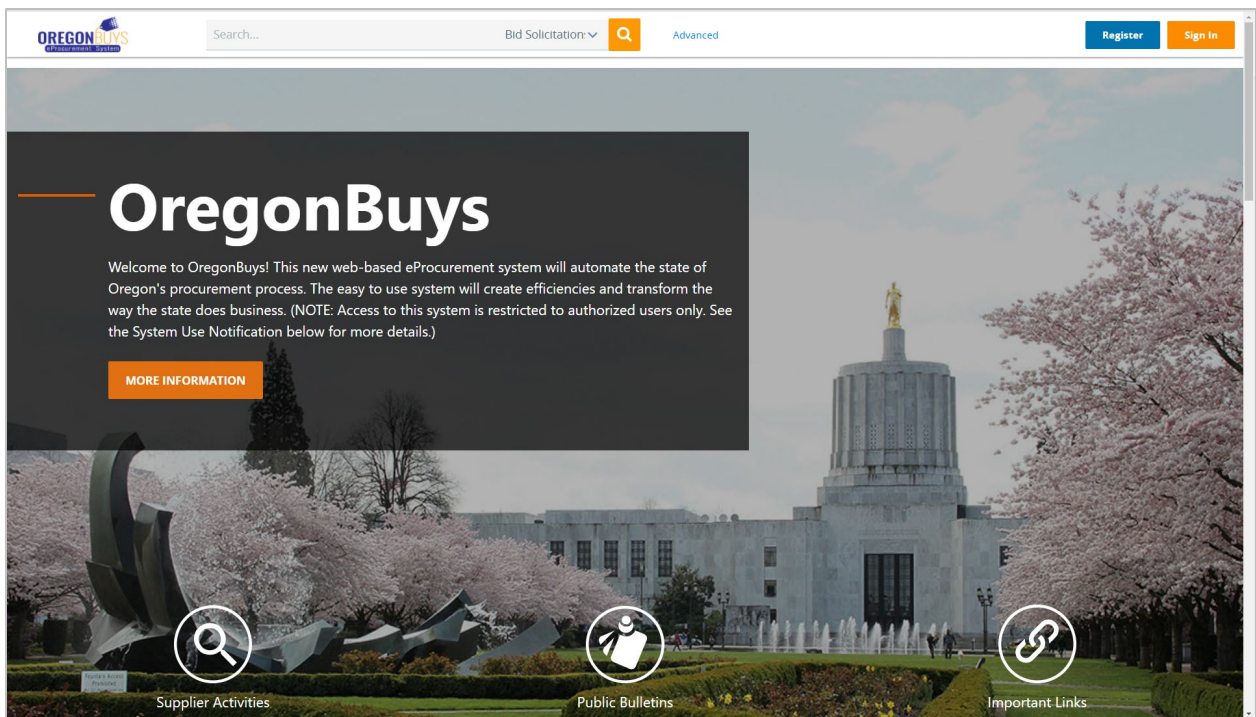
OREGONBUYS
eProcurement System

Search...

Bid Solicitation

Advanced

Register

Sign In

OregonBuys

Welcome to OregonBuys! This new web-based eProcurement system will automate the state of Oregon's procurement process. The easy to use system will create efficiencies and transform the way the state does business. (NOTE: Access to this system is restricted to authorized users only. See the System Use Notification below for more details.)

MORE INFORMATION

Supplier Activities

Public Bulletins

Important Links